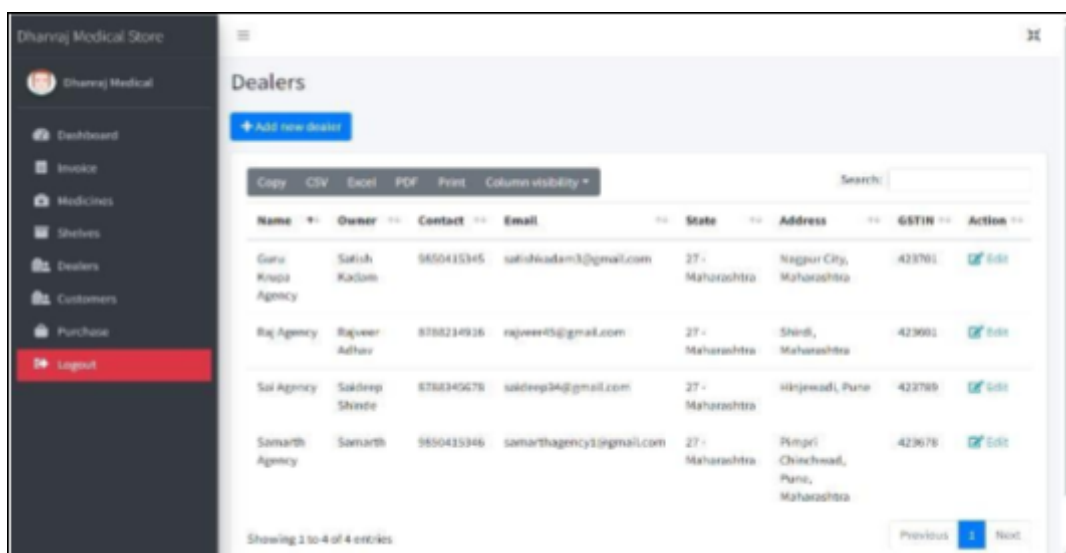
Dhanraj Medical Store

Dhanraj Medical

Dashboard

Invoice

Medicines

Shelves

Dealers

Customers

Purchase

Logout

≡

Dealers

+ Add new dealer

Copy CSV Excel PDF Print Column visibility ▾

Search:

| Name | Owner | Contact | Email | State | Address | GSTIN | Action |
|---|---|---|---|---|---|---|---|
| Guru Krupa Agency | Satish Kadam | 9850415345 | satishkadam3@gmail.com | 27 - Maharashtra | Nagpur City, Maharashtra | 423701 | Edit |
| Raj Agency | Rajveer Adhav | 8788214936 | rajveer45@gmail.com | 27 - Maharashtra | Shirdi, Maharashtra | 423601 | Edit |
| Sai Agency | Saideep Shinde | 8788345678 | saideep34@gmail.com | 27 - Maharashtra | Hinjewadi, Pune | 422789 | Edit |
| Samarth Agency | Samarth | 9850415346 | samarthagency1@gmail.com | 27 - Maharashtra | Pimpri Chinchwad, Pune, Maharashtra | 423678 | Edit |

Showing 1 to 4 of 4 entries

Previous 1 Next